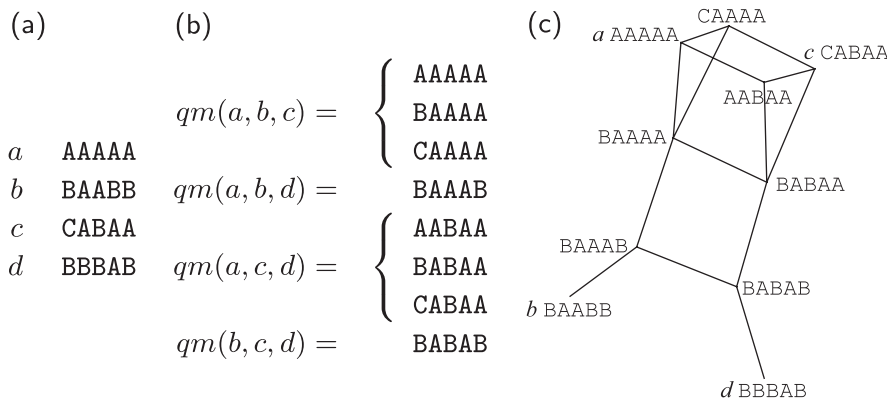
(a)

$a$ AAAAA
$b$ BAABB
$c$ CABAA
$d$ BBBAB

(b)

$qm(a,b,c) = \begin{cases} \text{AAAAA} \\ \text{BAAAA} \\ \text{CAAAA} \end{cases}$

$qm(a,b,d) =$ BAAAB

$qm(a,c,d) = \begin{cases} \text{AABAA} \\ \text{BABAA} \\ \text{CABAA} \end{cases}$

$qm(b,c,d) =$ BABAB

(c)

CAAAA
$a$ AAAAA
$c$ CABAA
AABAA
BAAAA
BABAA
BAAAB
BABAB
$b$ BAABB
$d$ BBBAB